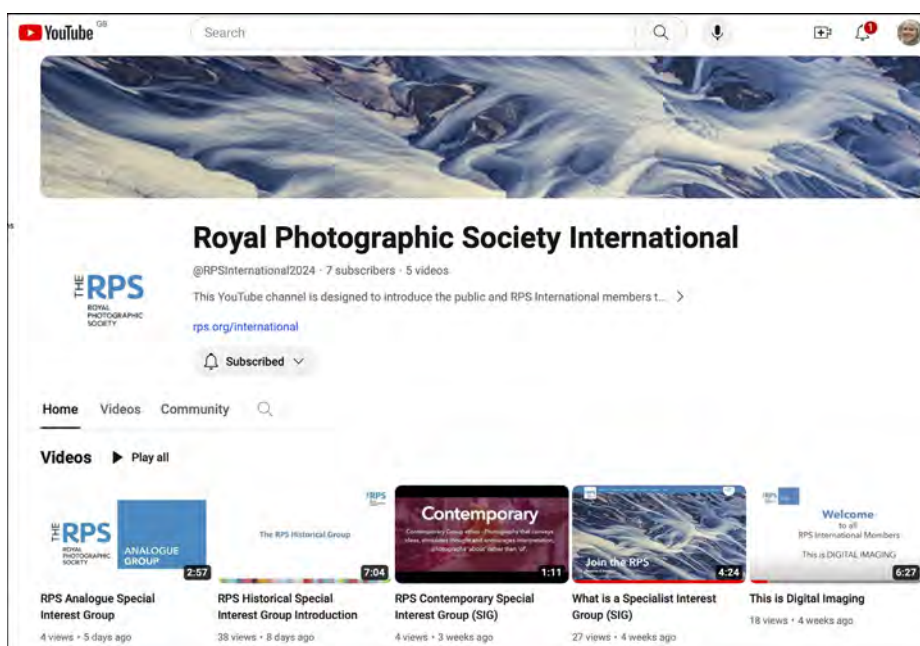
YouTube GB

Search

1

Royal Photographic Society International

THE RPS ROYAL PHOTOGRAPHIC SOCIETY

@RPSInternational2024 · 7 subscribers · 5 videos

This YouTube channel is designed to introduce the public and RPS International members t... >

rps.org/international

Subscribed

Home Videos Community

Videos Play all

THE RPS ROYAL PHOTOGRAPHIC SOCIETY ANALOGUE GROUP 2:57
RPS Analogue Special Interest Group
4 views · 5 days ago

RPS The RPS Historical Group 7:04
RPS Historical Special Interest Group Introduction
38 views · 8 days ago

Contemporary 1:11
RPS Contemporary Special Interest Group (SIG)
4 views · 3 weeks ago

Join the RPS 4:24
What is a Specialist Interest Group (SIG)
27 views · 4 weeks ago

RPS Welcome to all RPS International Members This is DIGITAL IMAGING 6:27
This is Digital Imaging
18 views · 4 weeks ago